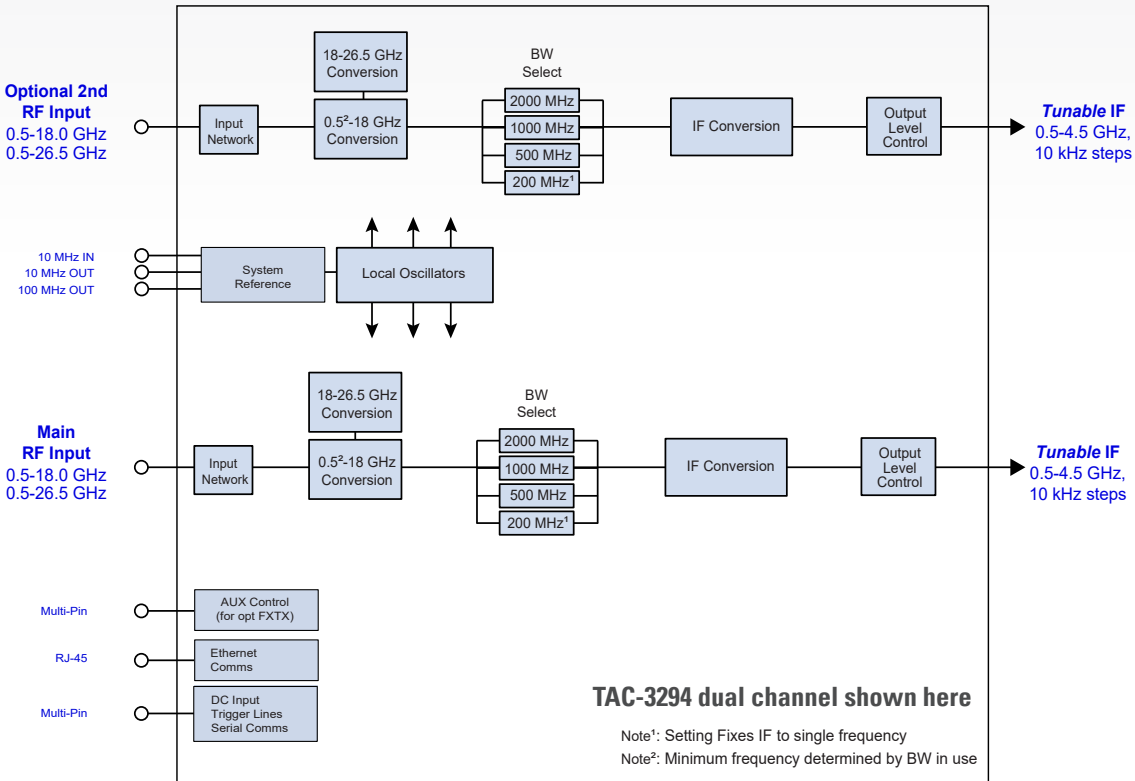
Optional 2nd RF Input
0.5-18.0 GHz
0.5-26.5 GHz

Input Network

18-26.5 GHz Conversion

0.5²-18 GHz Conversion

BW Select

2000 MHz
1000 MHz
500 MHz
200 MHz¹

IF Conversion

Output Level Control

*Tunable* IF
0.5-4.5 GHz,
10 kHz steps

10 MHz IN
10 MHz OUT
100 MHz OUT

System Reference

Local Oscillators

Main RF Input
0.5-18.0 GHz
0.5-26.5 GHz

Input Network

18-26.5 GHz Conversion

0.5²-18 GHz Conversion

BW Select

2000 MHz
1000 MHz
500 MHz
200 MHz¹

IF Conversion

Output Level Control

*Tunable* IF
0.5-4.5 GHz,
10 kHz steps

Multi-Pin
AUX Control (for opt FXTX)

RJ-45
Ethernet Comms

Multi-Pin
DC Input
Trigger Lines
Serial Comms

TAC-3294 dual channel shown here

Note¹: Setting Fixes IF to single frequency
Note²: Minimum frequency determined by BW in use